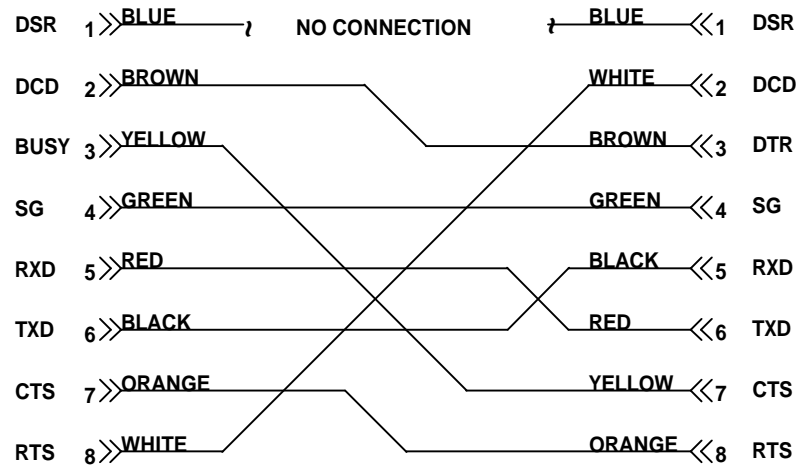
DSR 1 BLUE NO CONNECTION BLUE 1 DSR

DCD 2 BROWN WHITE 2 DCD

BUSY 3 YELLOW BROWN 3 DTR

SG 4 GREEN GREEN 4 SG

RXD 5 RED BLACK 5 RXD

TXD 6 BLACK RED 6 TXD

CTS 7 ORANGE YELLOW 7 CTS

RTS 8 WHITE ORANGE 8 RTS